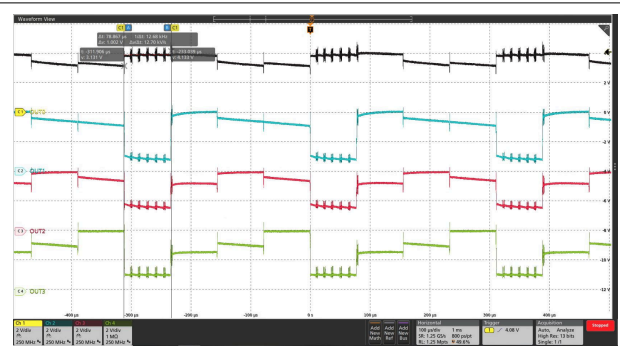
Waveform View

C1 C2

Δt: 76.867 μs 1/Δt: 13.00 kHz
Δv: 1.002 V Δv/Δt: 13.70 kV/s

t: -211.909 μs
v: 3.131 V

t: -135.036 μs
v: 9.133 V

T

2 V

C1 OUT0

0 V

-2 V

C2 OUT1

-4 V

-6 V

C3 OUT2

-8 V

-10 V

C4 OUT3

-12 V

-400 μs -300 μs -200 μs -100 μs 0 s 100 μs 200 μs 300 μs 400 μs

Ch 1
2 V/div
1 MΩ
250 MHz

Ch 2
2 V/div
1 MΩ
250 MHz

Ch 3
2 V/div
1 MΩ
250 MHz

Ch 4
2 V/div
1 MΩ
250 MHz

Add New Math

Add New Ref

Add New Bus

Horizontal
100 μs/div 1 ms
SR: 1.25 GS/s 800 ps/pt
RL: 1.25 Mpts 48.6%

Trigger
4.08 V

Acquisition
Auto, Analyze
High Res: 13 bits
Single: 1/1

Stopped